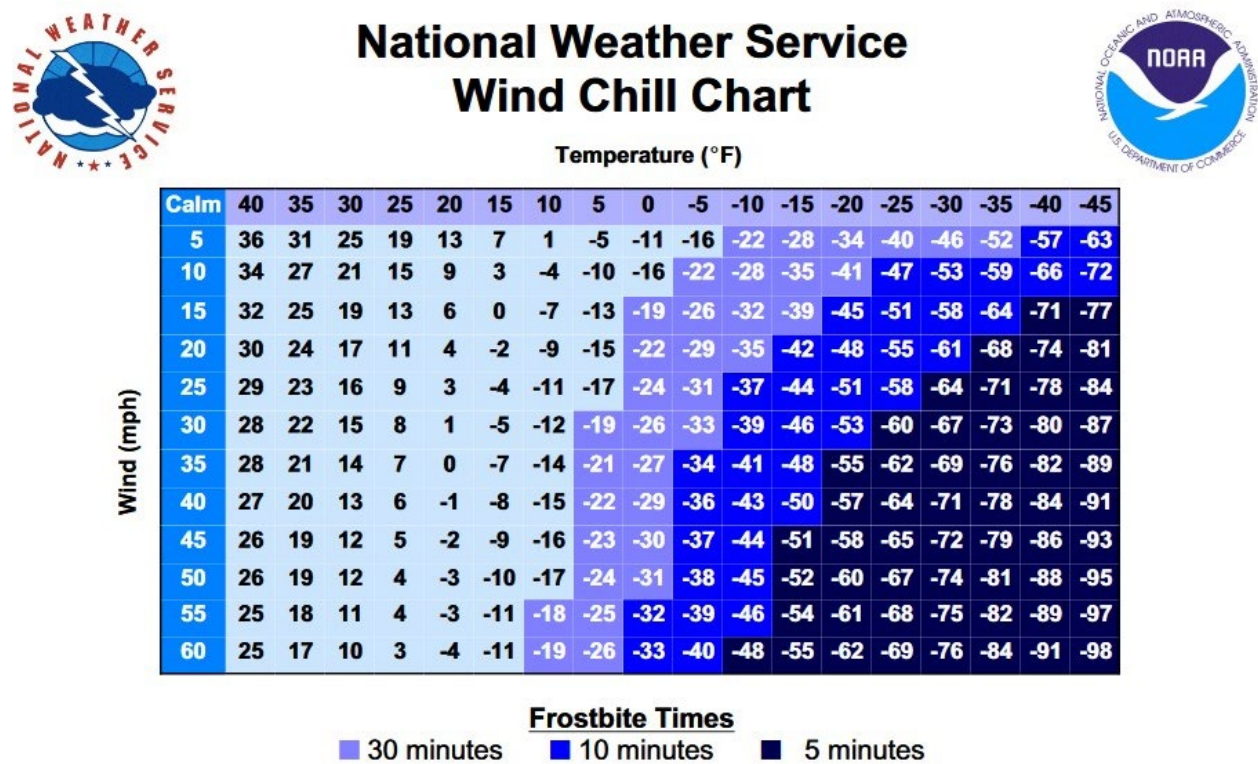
NATIONAL WEATHER SERVICE

National Weather Service
Wind Chill Chart

NATIONAL OCEANIC AND ATMOSPHERIC ADMINISTRATION
NOAA
U.S. DEPARTMENT OF COMMERCE

Temperature (°F)

Wind (mph)

| Calm | 40 | 35 | 30 | 25 | 20 | 15 | 10 | 5 | 0 | -5 | -10 | -15 | -20 | -25 | -30 | -35 | -40 | -45 |
|---|---|---|---|---|---|---|---|---|---|---|---|---|---|---|---|---|---|---|
| 5 | 36 | 31 | 25 | 19 | 13 | 7 | 1 | -5 | -11 | -16 | -22 | -28 | -34 | -40 | -46 | -52 | -57 | -63 |
| 10 | 34 | 27 | 21 | 15 | 9 | 3 | -4 | -10 | -16 | -22 | -28 | -35 | -41 | -47 | -53 | -59 | -66 | -72 |
| 15 | 32 | 25 | 19 | 13 | 6 | 0 | -7 | -13 | -19 | -26 | -32 | -39 | -45 | -51 | -58 | -64 | -71 | -77 |
| 20 | 30 | 24 | 17 | 11 | 4 | -2 | -9 | -15 | -22 | -29 | -35 | -42 | -48 | -55 | -61 | -68 | -74 | -81 |
| 25 | 29 | 23 | 16 | 9 | 3 | -4 | -11 | -17 | -24 | -31 | -37 | -44 | -51 | -58 | -64 | -71 | -78 | -84 |
| 30 | 28 | 22 | 15 | 8 | 1 | -5 | -12 | -19 | -26 | -33 | -39 | -46 | -53 | -60 | -67 | -73 | -80 | -87 |
| 35 | 28 | 21 | 14 | 7 | 0 | -7 | -14 | -21 | -27 | -34 | -41 | -48 | -55 | -62 | -69 | -76 | -82 | -89 |
| 40 | 27 | 20 | 13 | 6 | -1 | -8 | -15 | -22 | -29 | -36 | -43 | -50 | -57 | -64 | -71 | -78 | -84 | -91 |
| 45 | 26 | 19 | 12 | 5 | -2 | -9 | -16 | -23 | -30 | -37 | -44 | -51 | -58 | -65 | -72 | -79 | -86 | -93 |
| 50 | 26 | 19 | 12 | 4 | -3 | -10 | -17 | -24 | -31 | -38 | -45 | -52 | -60 | -67 | -74 | -81 | -88 | -95 |
| 55 | 25 | 18 | 11 | 4 | -3 | -11 | -18 | -25 | -32 | -39 | -46 | -54 | -61 | -68 | -75 | -82 | -89 | -97 |
| 60 | 25 | 17 | 10 | 3 | -4 | -11 | -19 | -26 | -33 | -40 | -48 | -55 | -62 | -69 | -76 | -84 | -91 | -98 |

Frostbite Times
30 minutes 10 minutes 5 minutes